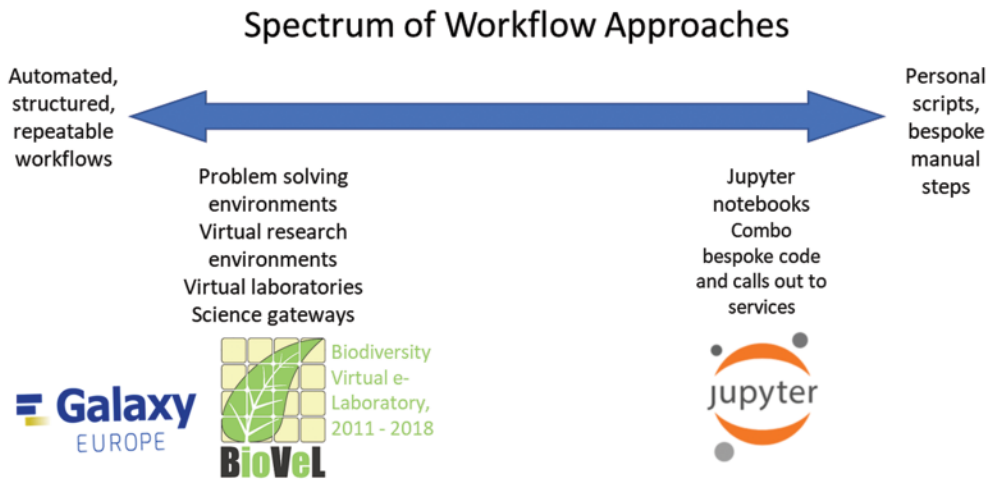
Spectrum of Workflow Approaches

Automated, structured, repeatable workflows

Personal scripts, bespoke manual steps

Problem solving environments
Virtual research environments
Virtual laboratories
Science gateways

Jupyter notebooks
Combo bespoke code and calls out to services

Galaxy
EUROPE

BioVeL

Biodiversity Virtual e-Laboratory, 2011 - 2018

jupyter